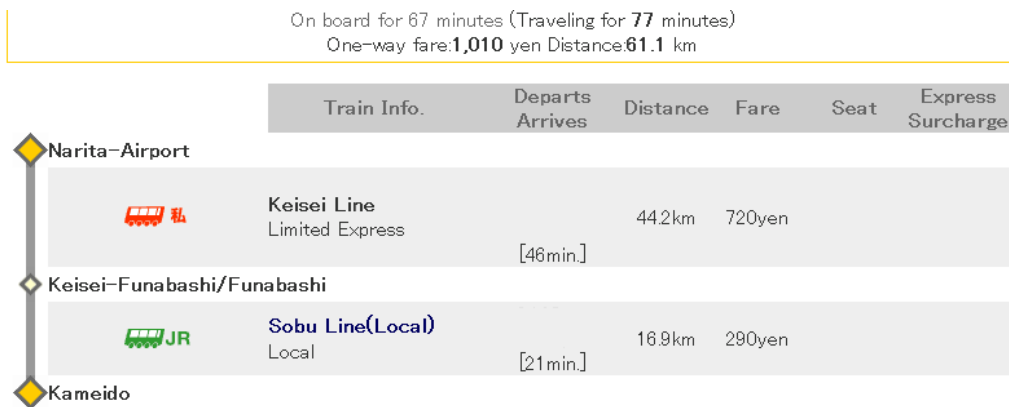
On board for 67 minutes (Traveling for 77 minutes)
One-way fare:1,010 yen Distance:61.1 km

| Train Info. | Departs Arrives | Distance | Fare | Seat | Express Surcharge |
|---|---|---|---|---|---|

Narita-Airport

| 私 | Keisei Line Limited Express | [46min.] | 44.2km | 720yen | | |
|---|---|---|---|---|---|---|

Keisei-Funabashi/Funabashi

| JR | Sobu Line(Local) Local | [21min.] | 16.9km | 290yen | | |
|---|---|---|---|---|---|---|

Kameido